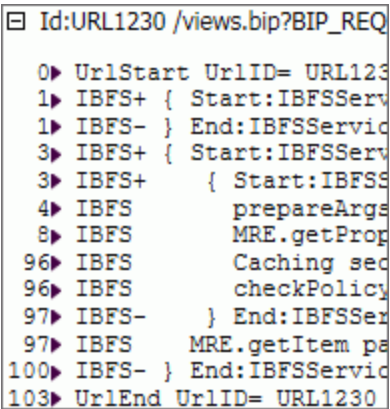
⊟ Id:URL1230 /views.bip?BIP_REQ

0▸ UrlStart UrlID= URL123
1▸ IBFS+ { Start:IBFSServ
1▸ IBFS- } End:IBFSServic
3▸ IBFS+ { Start:IBFSServ
3▸ IBFS+ { Start:IBFSS
4▸ IBFS prepareArgs
8▸ IBFS MRE.getProp
96▸ IBFS Caching sec
96▸ IBFS checkPolicy
97▸ IBFS- } End:IBFSSer
97▸ IBFS MRE.getItem pa
100▸ IBFS- } End:IBFSServic
103▸ UrlEnd UrlID= URL1230